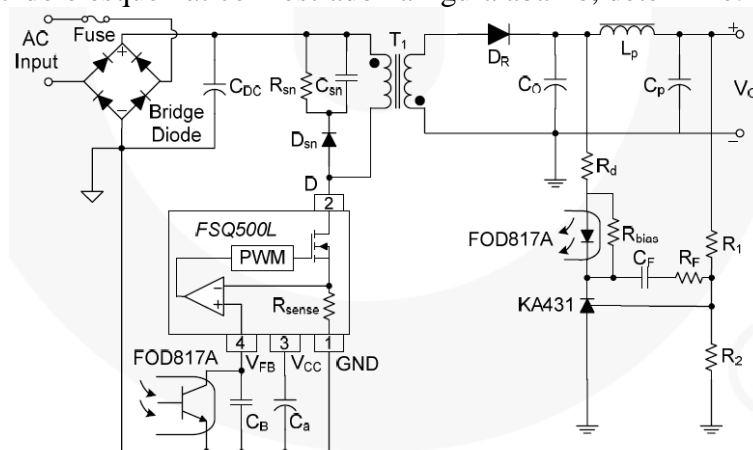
AC Input
Fuse
+
−
Bridge Diode
$C_{DC}$
$R_{sn}$
$C_{sn}$
$D_{sn}$
$T_1$
$D_R$
$C_O$
$L_p$
$C_p$
+
−
$V_O$
D
2
FSQ500L
PWM
−
+
$R_{sense}$
4
3
1
$V_{FB}$
$V_{CC}$
GND
FOD817A
$C_B$
$C_a$
$R_d$
FOD817A
$R_{bias}$
$C_F$
$R_F$
$R_1$
KA431
$R_2$